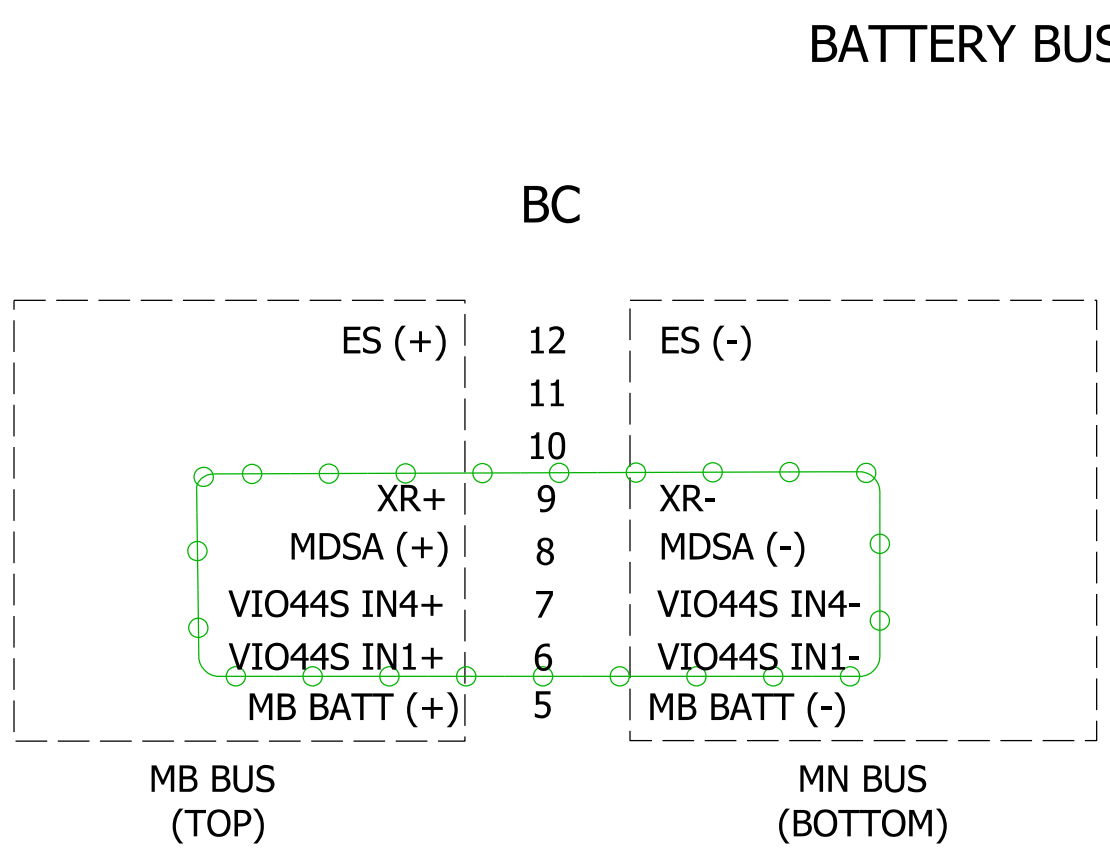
BATTERY BUS

BC

| | | |
|---|---|---|
| ES (+) | 12 | ES (-) |
| | 11 | |
| | 10 | |
| XR+ | 9 | XR- |
| MDSA (+) | 8 | MDSA (-) |
| VIO44S IN4+ | 7 | VIO44S IN4- |
| VIO44S IN1+ | 6 | VIO44S IN1- |
| MB BATT (+) | 5 | MB BATT (-) |

MB BUS (TOP)

MN BUS (BOTTOM)